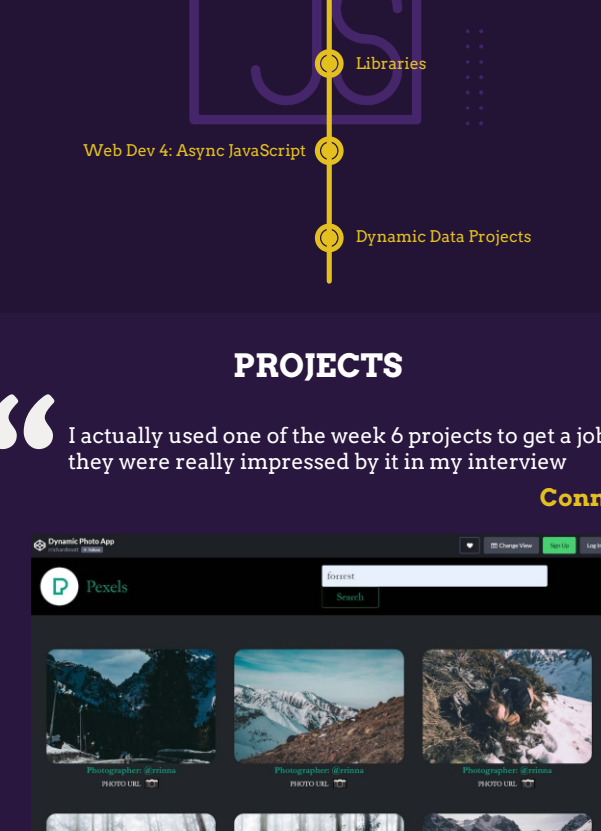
Libraries

Web Dev 4: Async JavaScript

Dynamic Data Projects

PROJECTS

I actually used one of the week 6 projects to get a job they were really impressed by it in my interview

Conn

Dynamic Photo App

Change View

Sign Up

Log In

Pexels

forrest

Search

Photographer: @rrinna

PHOTO URL

Photographer: @rrinna

PHOTO URL

Photographer: @rrinna

PHOTO URL